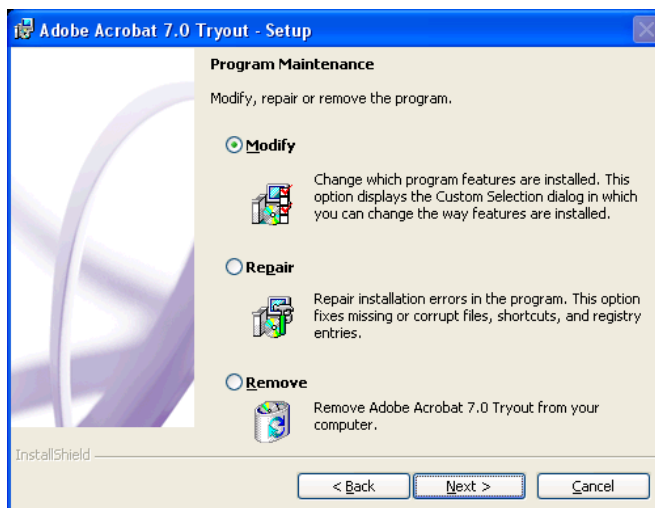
Adobe Acrobat 7.0 Tryout - Setup

Program Maintenance

Modify, repair or remove the program.

Modify

Change which program features are installed. This option displays the Custom Selection dialog in which you can change the way features are installed.

Repair

Repair installation errors in the program. This option fixes missing or corrupt files, shortcuts, and registry entries.

Remove

Remove Adobe Acrobat 7.0 Tryout from your computer.

InstallShield

< Back

Next >

Cancel